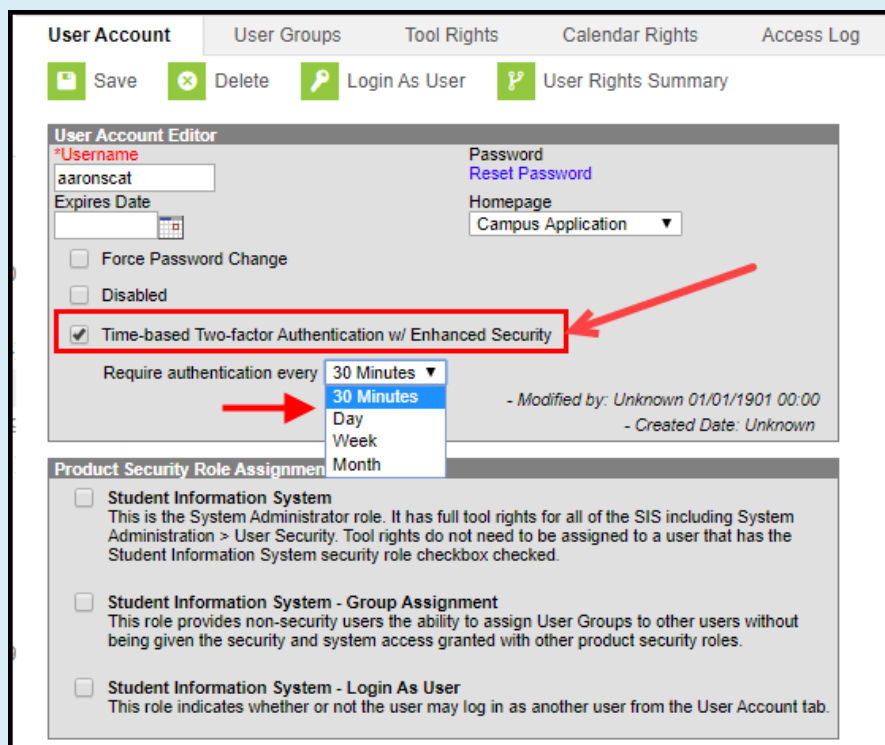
User Account | User Groups | Tool Rights | Calendar Rights | Access Log

Save | Delete | Login As User | User Rights Summary

User Account Editor

*Username
aaronscat

Password
Reset Password

Expires Date

Homepage
Campus Application

Force Password Change

Disabled

Time-based Two-factor Authentication w/ Enhanced Security

Require authentication every 30 Minutes
30 Minutes
Day
Week
Month

- Modified by: Unknown 01/01/1901 00:00
- Created Date: Unknown

Product Security Role Assignmen

Student Information System
This is the System Administrator role. It has full tool rights for all of the SIS including System Administration > User Security. Tool rights do not need to be assigned to a user that has the Student Information System security role checkbox checked.

Student Information System - Group Assignment
This role provides non-security users the ability to assign User Groups to other users without being given the security and system access granted with other product security roles.

Student Information System - Login As User
This role indicates whether or not the user may log in as another user from the User Account tab.